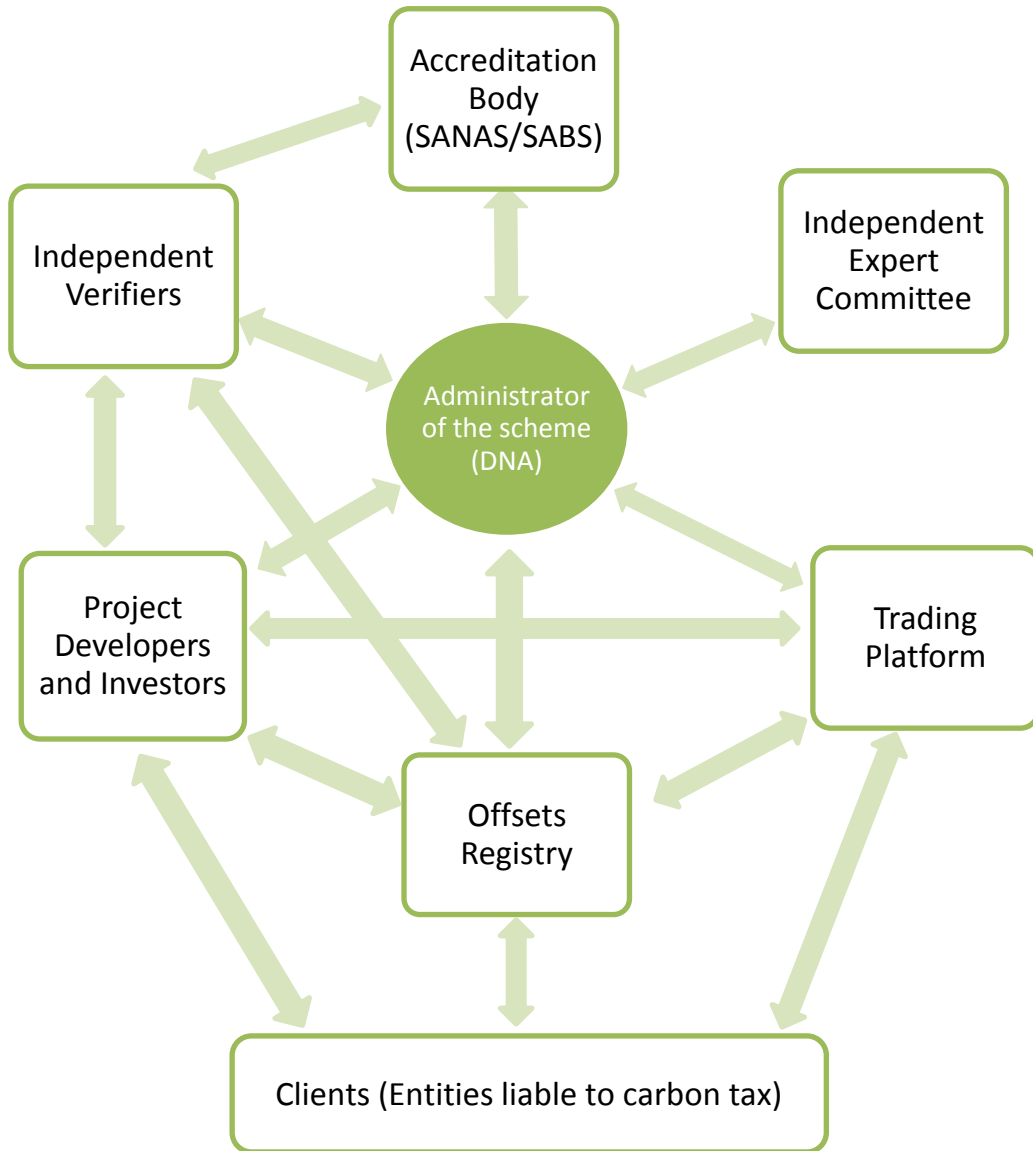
Accreditation Body (SANAS/SABS)

Independent Verifiers

Independent Expert Committee

Administrator of the scheme (DNA)

Project Developers and Investors

Trading Platform

Offsets Registry

Clients (Entities liable to carbon tax)